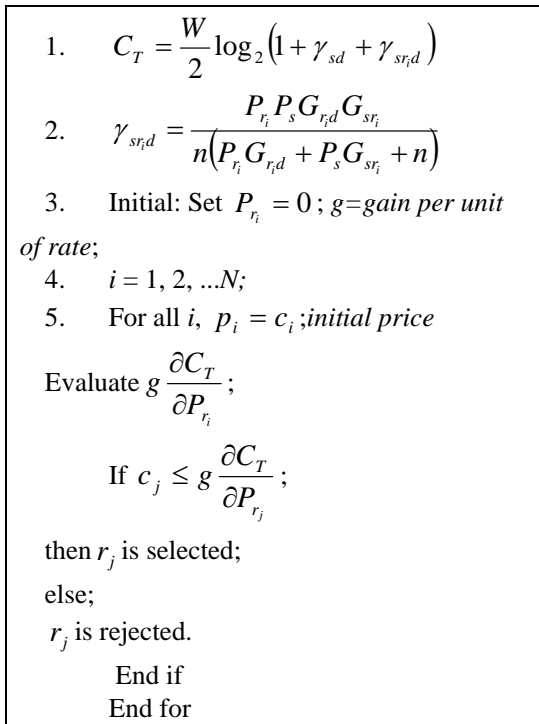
1. $C_T = \frac{W}{2}\log_2\left(1+\gamma_{sd}+\gamma_{sr_id}\right)$

2. $\gamma_{sr_id} = \frac{P_{r_i}P_sG_{r_id}G_{sr_i}}{n\left(P_{r_i}G_{r_id}+P_sG_{sr_i}+n\right)}$

3. Initial: Set $P_{r_i}=0$; *g=gain per unit of rate*;

4. $i$ = 1, 2, ...*N;*

5. For all *i*, $p_i = c_i$;*initial price*

Evaluate $g\frac{\partial C_T}{\partial P_{r_i}}$;

If $c_j \leq g\frac{\partial C_T}{\partial P_{r_j}}$;

then $r_j$ is selected;

else;

$r_j$ is rejected.

End if

End for